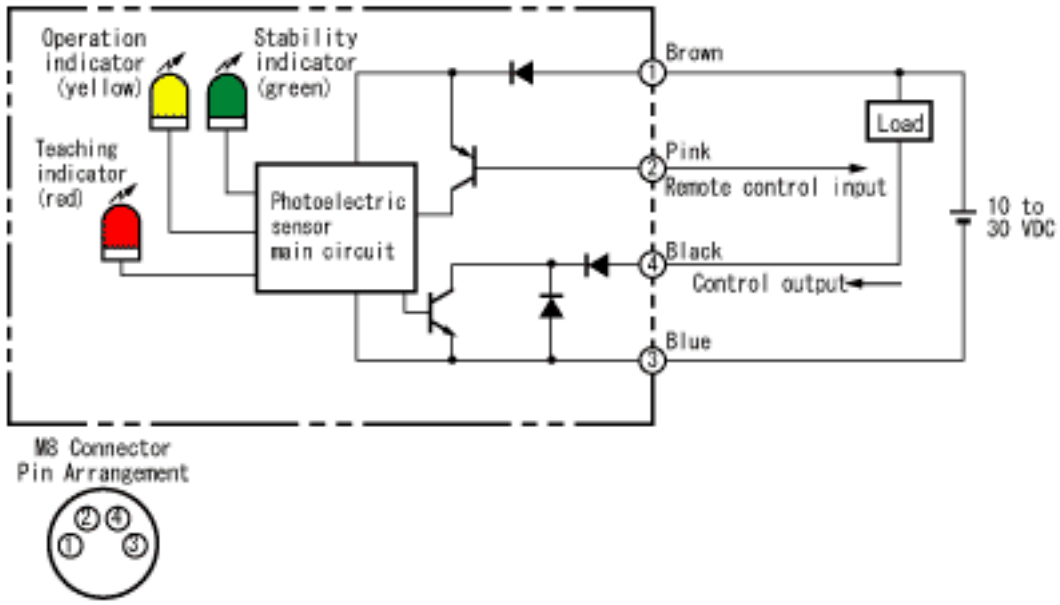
Operation indicator (yellow)

Stability indicator (green)

Teaching indicator (red)

Photoelectric sensor main circuit

1 Brown

2 Pink
Remote control input

4 Black
Control output

3 Blue

Load

10 to 30 VDC

M8 Connector Pin Arrangement

2 4
1 3